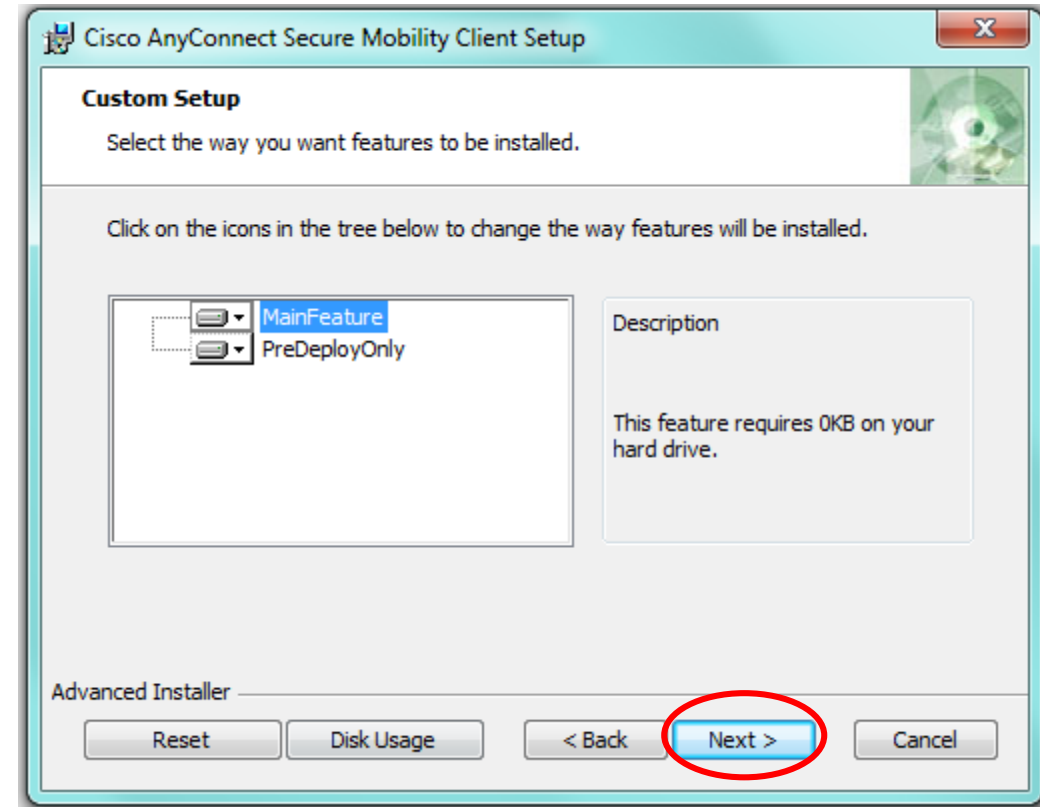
Cisco AnyConnect Secure Mobility Client Setup

Custom Setup

Select the way you want features to be installed.

Click on the icons in the tree below to change the way features will be installed.

MainFeature
PreDeployOnly

Description

This feature requires 0KB on your hard drive.

Advanced Installer

Reset
Disk Usage
< Back
Next >
Cancel